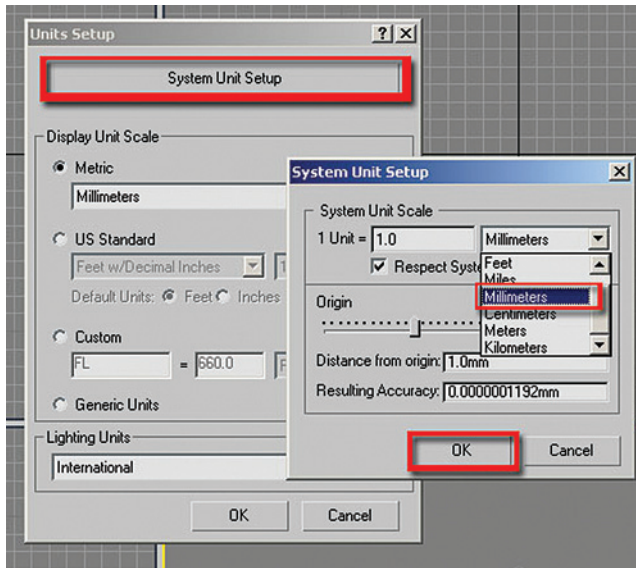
Units Setup
?
X
System Unit Setup
Display Unit Scale
Metric
Millimeters
US Standard
Feet w/Decimal Inches
1
Default Units: Feet Inches
Custom
FL
=
660.0
F
Generic Units
Lighting Units
International
OK
Cancel

System Unit Setup
X
System Unit Scale
1 Unit = 1.0
Millimeters
Respect Syste
Feet
Miles
Millimeters
Centimeters
Meters
Kilometers
Origin
Distance from origin: 1.0mm
Resulting Accuracy: 0.0000001192mm
OK
Cancel